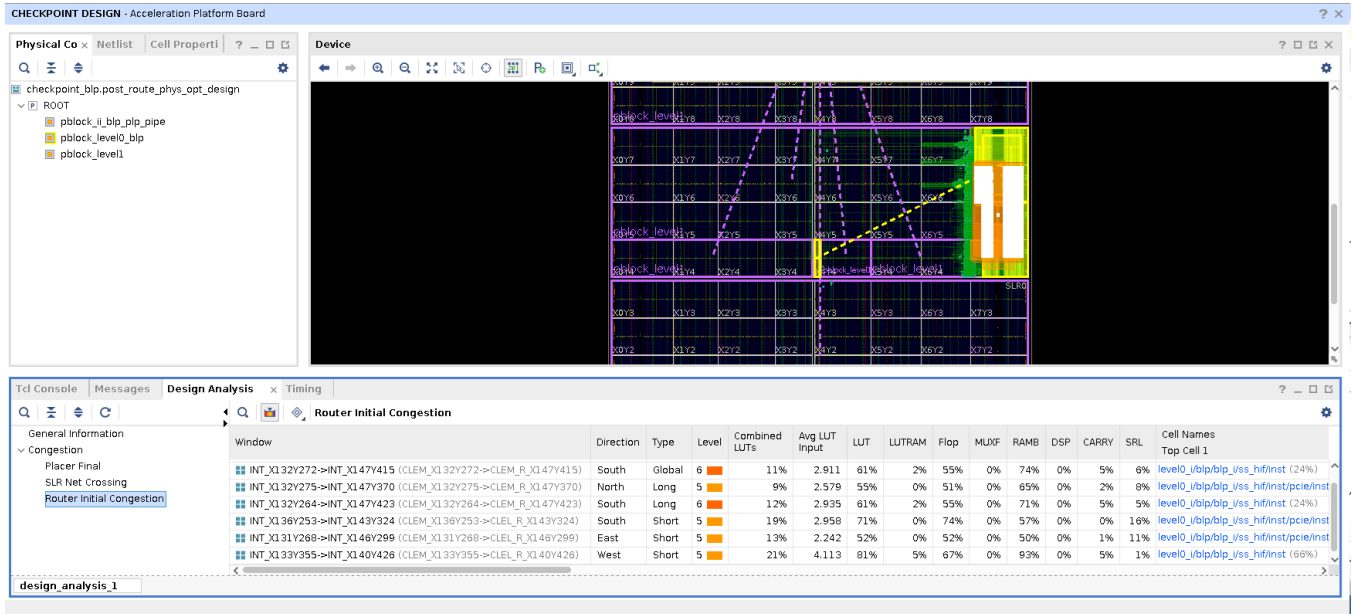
CHECKPOINT DESIGN - Acceleration Platform Board

? □ ×

Physical Co × Netlist Cell Properti ? _ □ ⊡

checkpoint_blp.post_route_phys_opt_design
ROOT
pblock_ii_blp_plp_pipe
pblock_level0_blp
pblock_level1

Device ? □ ⊡ ×

X0Y8 X1Y8 X2Y8 X3Y8 X4Y8 X5Y8 X6Y8 X7Y8
pblock_level1
X0Y7 X1Y7 X2Y7 X3Y7 X4Y7 X5Y7 X6Y7 X7Y7
X0Y6 X1Y6 X2Y6 X3Y6 X4Y6 X5Y6 X6Y6
pblock_level1
X0Y5 X1Y5 X2Y5 X3Y5 X4Y5 X5Y5 X6Y5
pblock_level1
X1Y4 X2Y4 X3Y4 pblock_level0 pblock_level1
SLR0
X0Y3 X1Y3 X2Y3 X3Y3 X4Y3 X5Y3 X6Y3 X7Y3
X0Y2 X1Y2 X2Y2 X3Y2 X4Y2 X5Y2 X6Y2 X7Y2

Tcl Console Messages Design Analysis × Timing ? _ □ ⊡

General Information
Congestion
Placer Final
SLR Net Crossing
Router Initial Congestion

Router Initial Congestion

| Window | Direction | Type | Level | Combined LUTs | Avg LUT Input | LUT | LUTRAM | Flop | MUXF | RAMB | DSP | CARRY | SRL | Cell Names Top Cell 1 |
|---|---|---|---|---|---|---|---|---|---|---|---|---|---|---|
| INT_X132Y272->INT_X147Y415 (CLEM_X132Y272->CLEM_R_X147Y415) | South | Global | 6 | 11% | 2.911 | 61% | 2% | 55% | 0% | 74% | 0% | 5% | 6% | level0_i/blp/blp_i/ss_hif/inst (24%) |
| INT_X132Y275->INT_X147Y370 (CLEM_X132Y275->CLEM_R_X147Y370) | North | Long | 5 | 9% | 2.579 | 55% | 0% | 51% | 0% | 65% | 0% | 2% | 8% | level0_i/blp/blp_i/ss_hif/inst/pcie/inst |
| INT_X132Y264->INT_X147Y423 (CLEM_X132Y264->CLEM_R_X147Y423) | South | Long | 6 | 12% | 2.935 | 61% | 2% | 55% | 0% | 71% | 0% | 5% | 5% | level0_i/blp/blp_i/ss_hif/inst (24%) |
| INT_X136Y253->INT_X143Y324 (CLEM_X136Y253->CLEL_R_X143Y324) | South | Short | 5 | 19% | 2.958 | 71% | 0% | 74% | 0% | 57% | 0% | 0% | 16% | level0_i/blp/blp_i/ss_hif/inst/pcie/inst |
| INT_X131Y268->INT_X146Y299 (CLEM_X131Y268->CLEL_R_X146Y299) | East | Short | 5 | 13% | 2.242 | 52% | 0% | 52% | 0% | 50% | 0% | 1% | 11% | level0_i/blp/blp_i/ss_hif/inst/pcie/inst |
| INT_X133Y355->INT_X140Y426 (CLEM_X133Y355->CLEL_R_X140Y426) | West | Short | 5 | 21% | 4.113 | 81% | 5% | 67% | 0% | 93% | 0% | 5% | 1% | level0_i/blp/blp_i/ss_hif/inst (66%) |

design_analysis_1